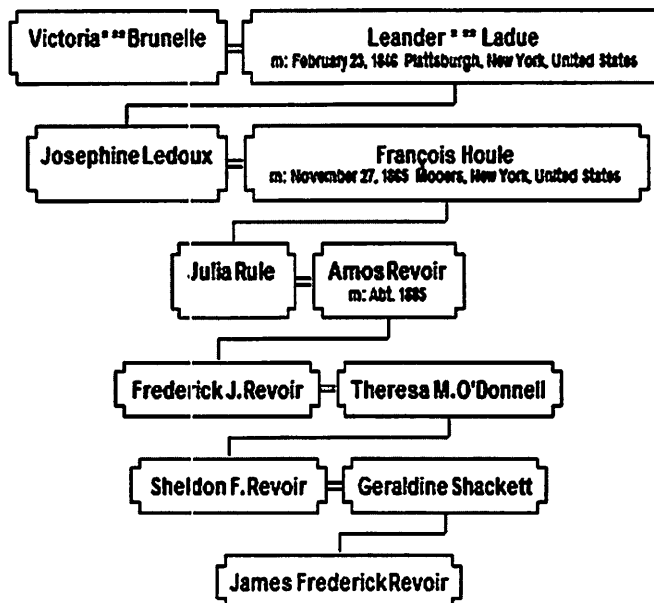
Victoria * ** Brunelle

Leander * ** Ladue
m: February 23, 1846 Plattsburgh, New York, United States

Josephine Ledoux

François Houle
m: November 27, 1865 Mooers, New York, United States

Julia Rule

Amos Revoir
m: Abt. 1885

Frederick J. Revoir

Theresa M. O'Donnell

Sheldon F. Revoir

Geraldine Shackett

James Frederick Revoir